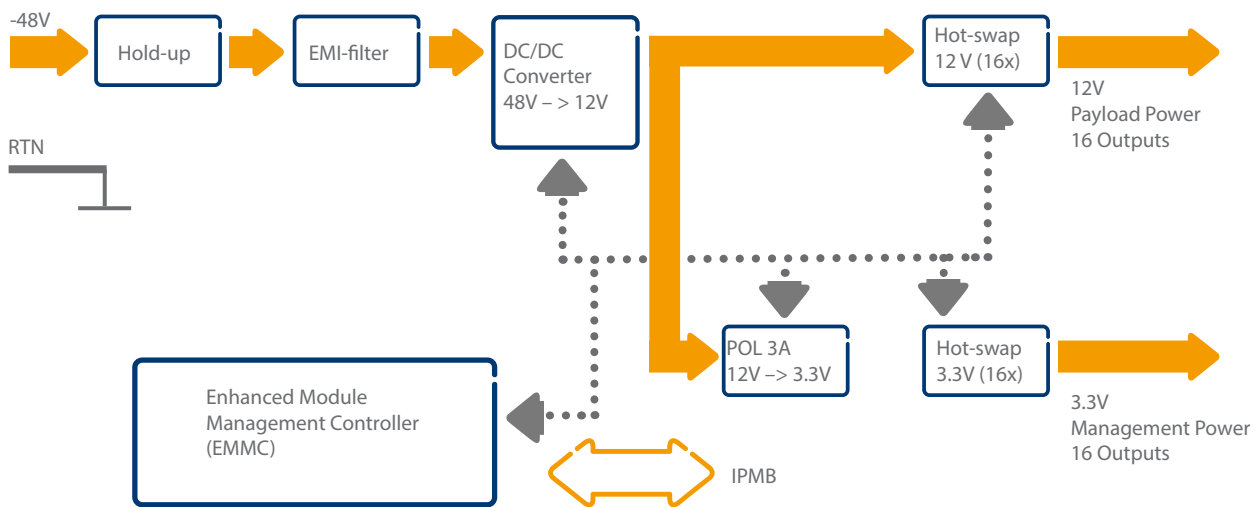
-48V

Hold-up

EMI-filter

DC/DC Converter 48V – > 12V

Hot-swap 12 V (16x)

12V Payload Power 16 Outputs

RTN

POL 3A 12V –> 3.3V

Hot-swap 3.3V (16x)

3.3V Management Power 16 Outputs

Enhanced Module Management Controller (EMMC)

IPMB